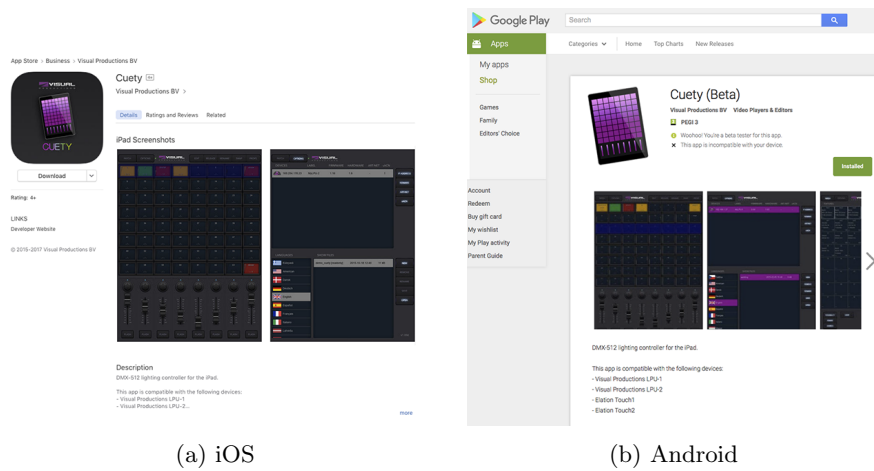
App Store > Business > Visual Productions BV

VISUAL
CUETY

Download

Rating: 4+

LINKS
Developer Website

© 2015-2017 Visual Productions BV

Cuety 4+
Visual Productions BV >

Details Ratings and Reviews Related

iPad Screenshots

Description
DMX-512 lighting controller for the iPad.

This app is compatible with the following devices:
- Visual Productions LPU-1
- Visual Productions LPU-2...

more

(a) iOS

Google Play
Search

Apps
Categories Home Top Charts New Releases

My apps
Shop

Games
Family
Editors' Choice

Account
Redeem
Buy gift card
My wishlist
My Play activity
Parent Guide

Cuety (Beta)
Visual Productions BV Video Players & Editors
PEGI 3
Woohoo! You're a beta tester for this app.
This app is incompatible with your device.

Installed

DMX-512 lighting controller for the iPad.

This app is compatible with the following devices:
- Visual Productions LPU-1
- Visual Productions LPU-2
- Elation Touch1
- Elation Touch2

(b) Android